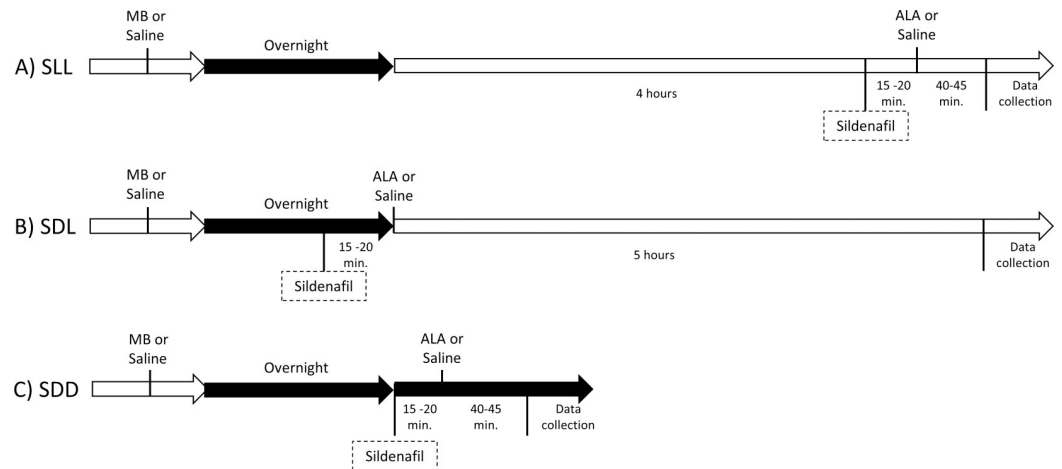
A) SLL

MB or Saline

Overnight

4 hours

ALA or Saline

15 -20 min.

40-45 min.

Data collection

Sildenafil

B) SDL

MB or Saline

Overnight

ALA or Saline

15 -20 min.

Sildenafil

5 hours

Data collection

C) SDD

MB or Saline

Overnight

ALA or Saline

15 -20 min.

40-45 min.

Data collection

Sildenafil